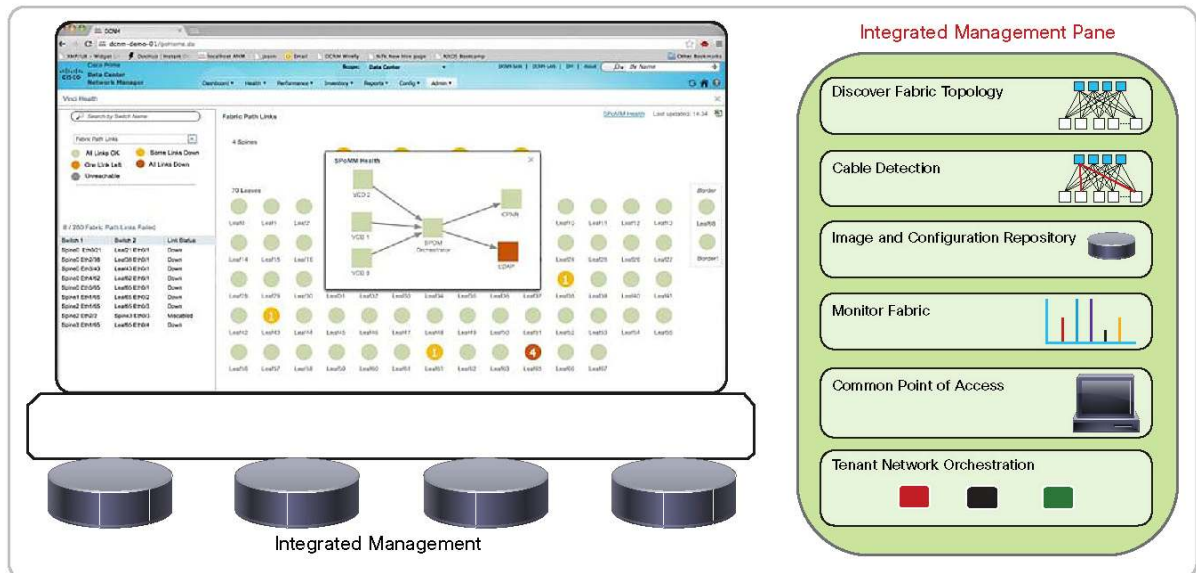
Integrated Management Pane

Discover Fabric Topology

Cable Detection

Image and Configuration Repository

Monitor Fabric

Common Point of Access

Tenant Network Orchestration

Integrated Management

DCNM
dcnm-demo-01/jsf/home.jsf
Cisco Prime Data Center Network Manager
Scope: Data Center
Dashboard ▾ Health ▾ Performance ▾ Inventory ▾ Reports ▾ Config ▾ Admin ▾
Vinci Health
Search by Switch Name
Fabric Path Links
All Links OK
Some Links Down
One Link Left
All Links Down
Unreachable
Fabric Path Links
4 Spines
70 Leaves
SPoMM Health
VCD 2
VCD 1
VCD 0
SPOM Orchestrator
ICPNM
LDAP
SPoMM Health
Last updated: 14:34
8 / 260 Fabric Path Links Failed
| Switch 1 | Switch 2 | Link Status |
|---|---|---|
| Spine0 Eth3/21 | Leaf30 Eth0/1 | Down |
| Spine0 Eth3/8 | Leaf38 Eth0/1 | Down |
| Spine0 Eth3/43 | Leaf43 Eth0/1 | Down |
| Spine0 Eth4/12 | Leaf62 Eth0/1 | Down |
| Spine0 Eth3/65 | Leaf65 Eth0/1 | Down |
| Spine1 Eth4/5 | Leaf65 Eth0/2 | Down |
| Spine2 Eth4/5 | Leaf65 Eth0/3 | Down |
| Spine2 Eth2/2 | Spine3 Eth0/1 | Miscabled |
| Spine3 Eth4/5 | Leaf65 Eth0/4 | Down |
Border
Leaf68
Border1